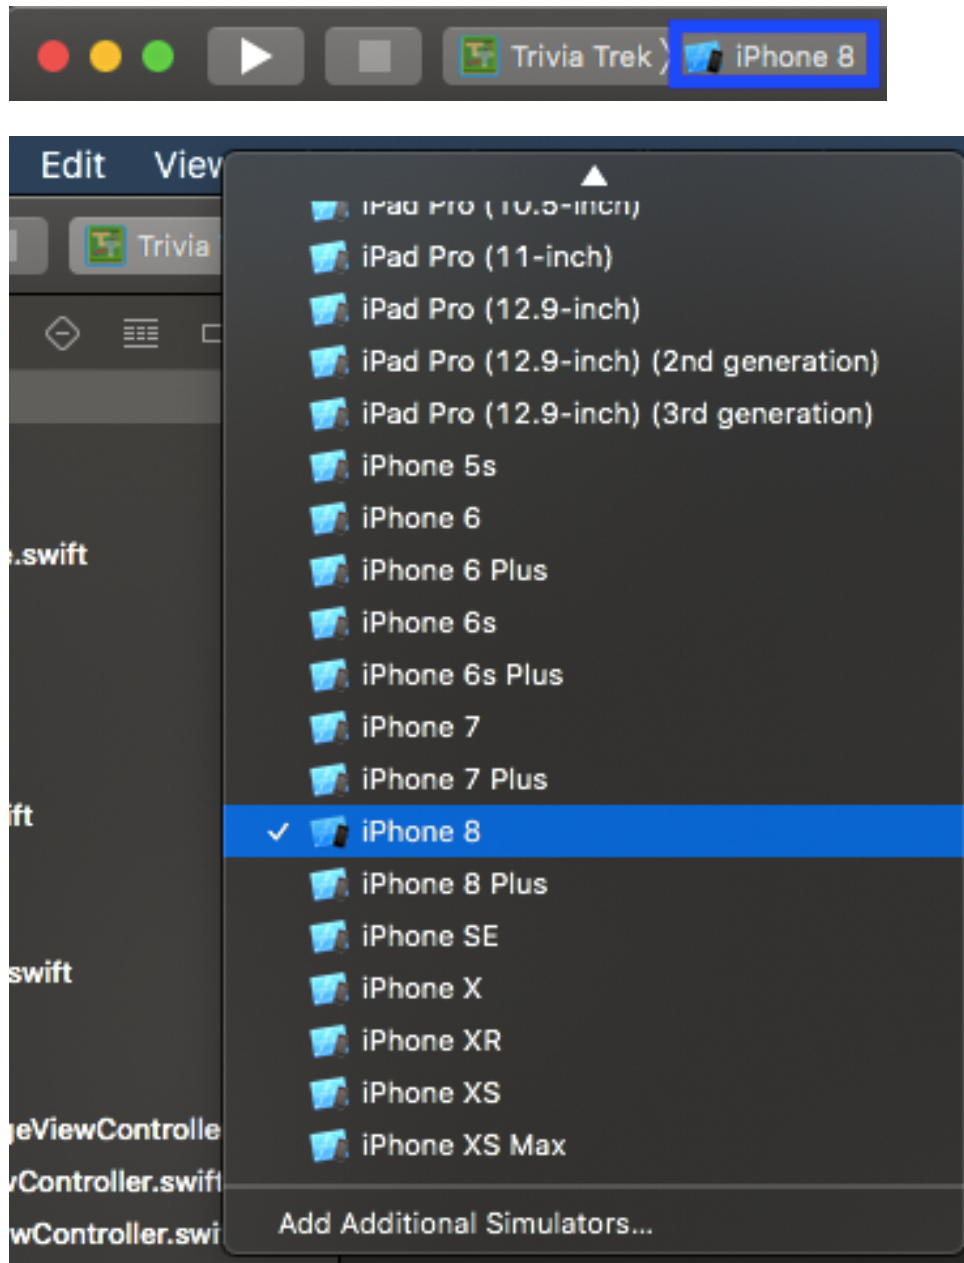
Trivia Trek 〉 iPhone 8

Edit View

Trivia

iPad Pro (10.5-inch)
iPad Pro (11-inch)
iPad Pro (12.9-inch)
iPad Pro (12.9-inch) (2nd generation)
iPad Pro (12.9-inch) (3rd generation)
iPhone 5s
iPhone 6
iPhone 6 Plus
iPhone 6s
iPhone 6s Plus
iPhone 7
iPhone 7 Plus
✓ iPhone 8
iPhone 8 Plus
iPhone SE
iPhone X
iPhone XR
iPhone XS
iPhone XS Max

Add Additional Simulators...

.swift
ift
swift
eViewControlle
vController.swift
wController.swi